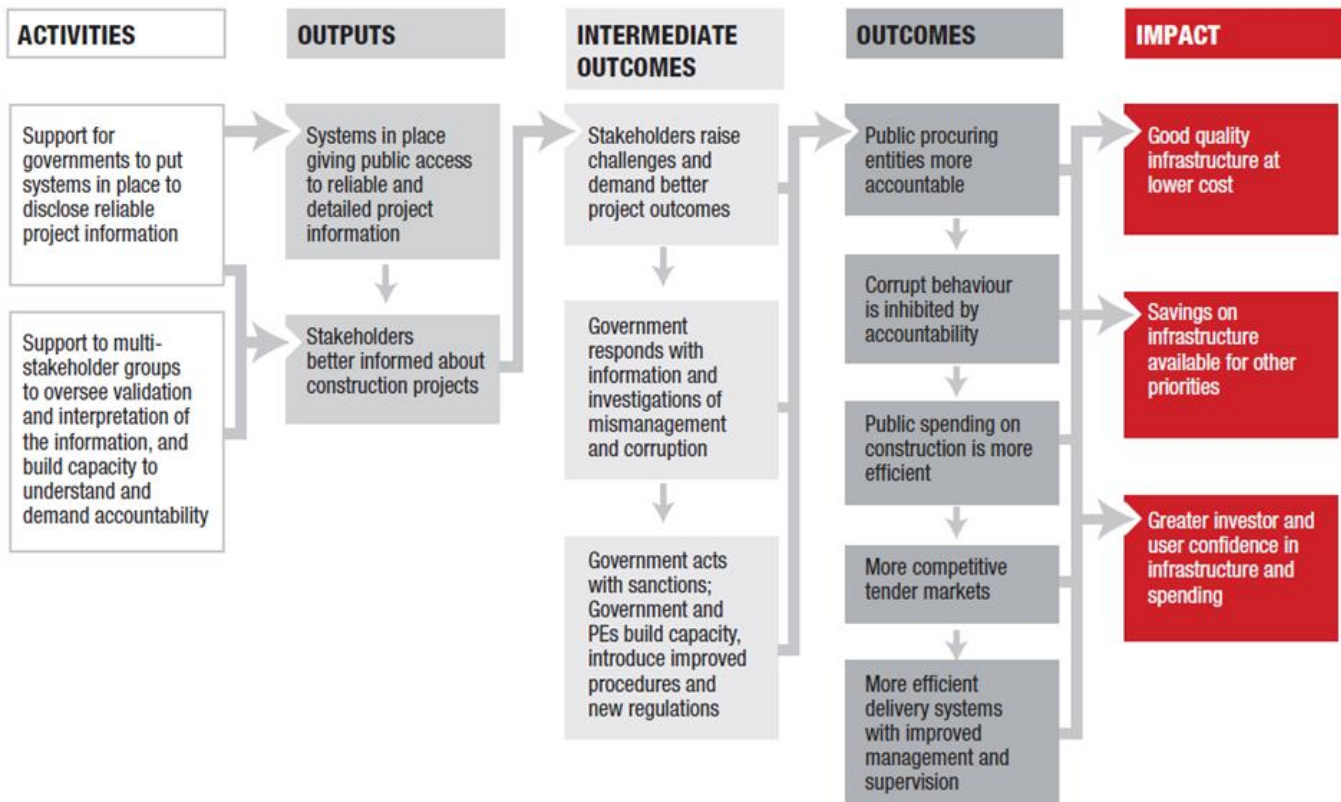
ACTIVITIES

Support for governments to put systems in place to disclose reliable project information

Support to multi-stakeholder groups to oversee validation and interpretation of the information, and build capacity to understand and demand accountability

OUTPUTS

Systems in place giving public access to reliable and detailed project information

Stakeholders better informed about construction projects

INTERMEDIATE OUTCOMES

Stakeholders raise challenges and demand better project outcomes

Government responds with information and investigations of mismanagement and corruption

Government acts with sanctions; Government and PEs build capacity, introduce improved procedures and new regulations

OUTCOMES

Public procuring entities more accountable

Corrupt behaviour is inhibited by accountability

Public spending on construction is more efficient

More competitive tender markets

More efficient delivery systems with improved management and supervision

IMPACT

Good quality infrastructure at lower cost

Savings on infrastructure available for other priorities

Greater investor and user confidence in infrastructure and spending